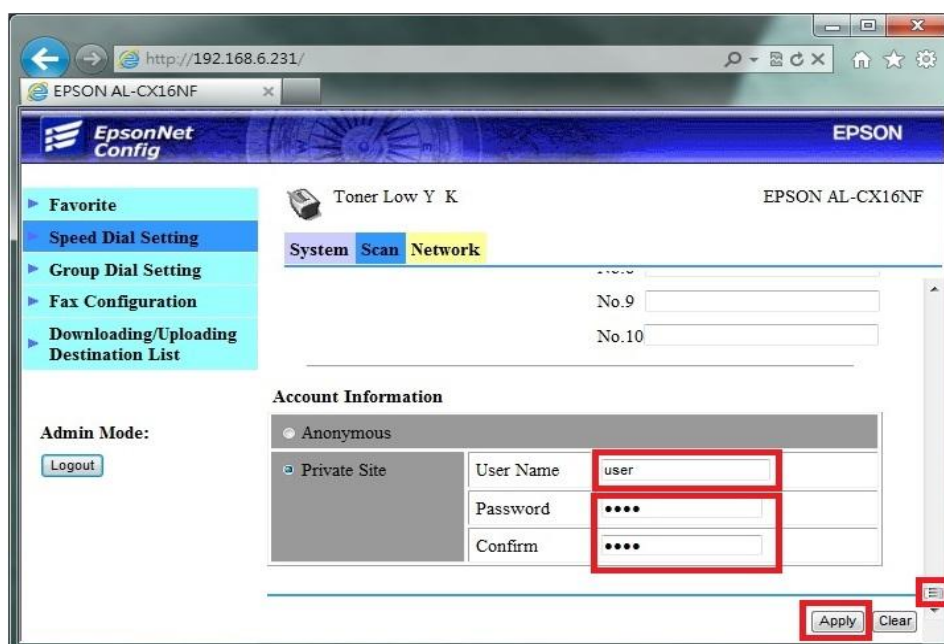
http://192.168.6.231/

EPSON AL-CX16NF

EpsonNet Config

EPSON

Favorite

Speed Dial Setting

Group Dial Setting

Fax Configuration

Downloading/Uploading Destination List

Admin Mode:

Logout

Toner Low Y K

EPSON AL-CX16NF

System Scan Network

No.9

No.10

Account Information

Anonymous

Private Site

User Name user

Password ••••

Confirm ••••

Apply Clear